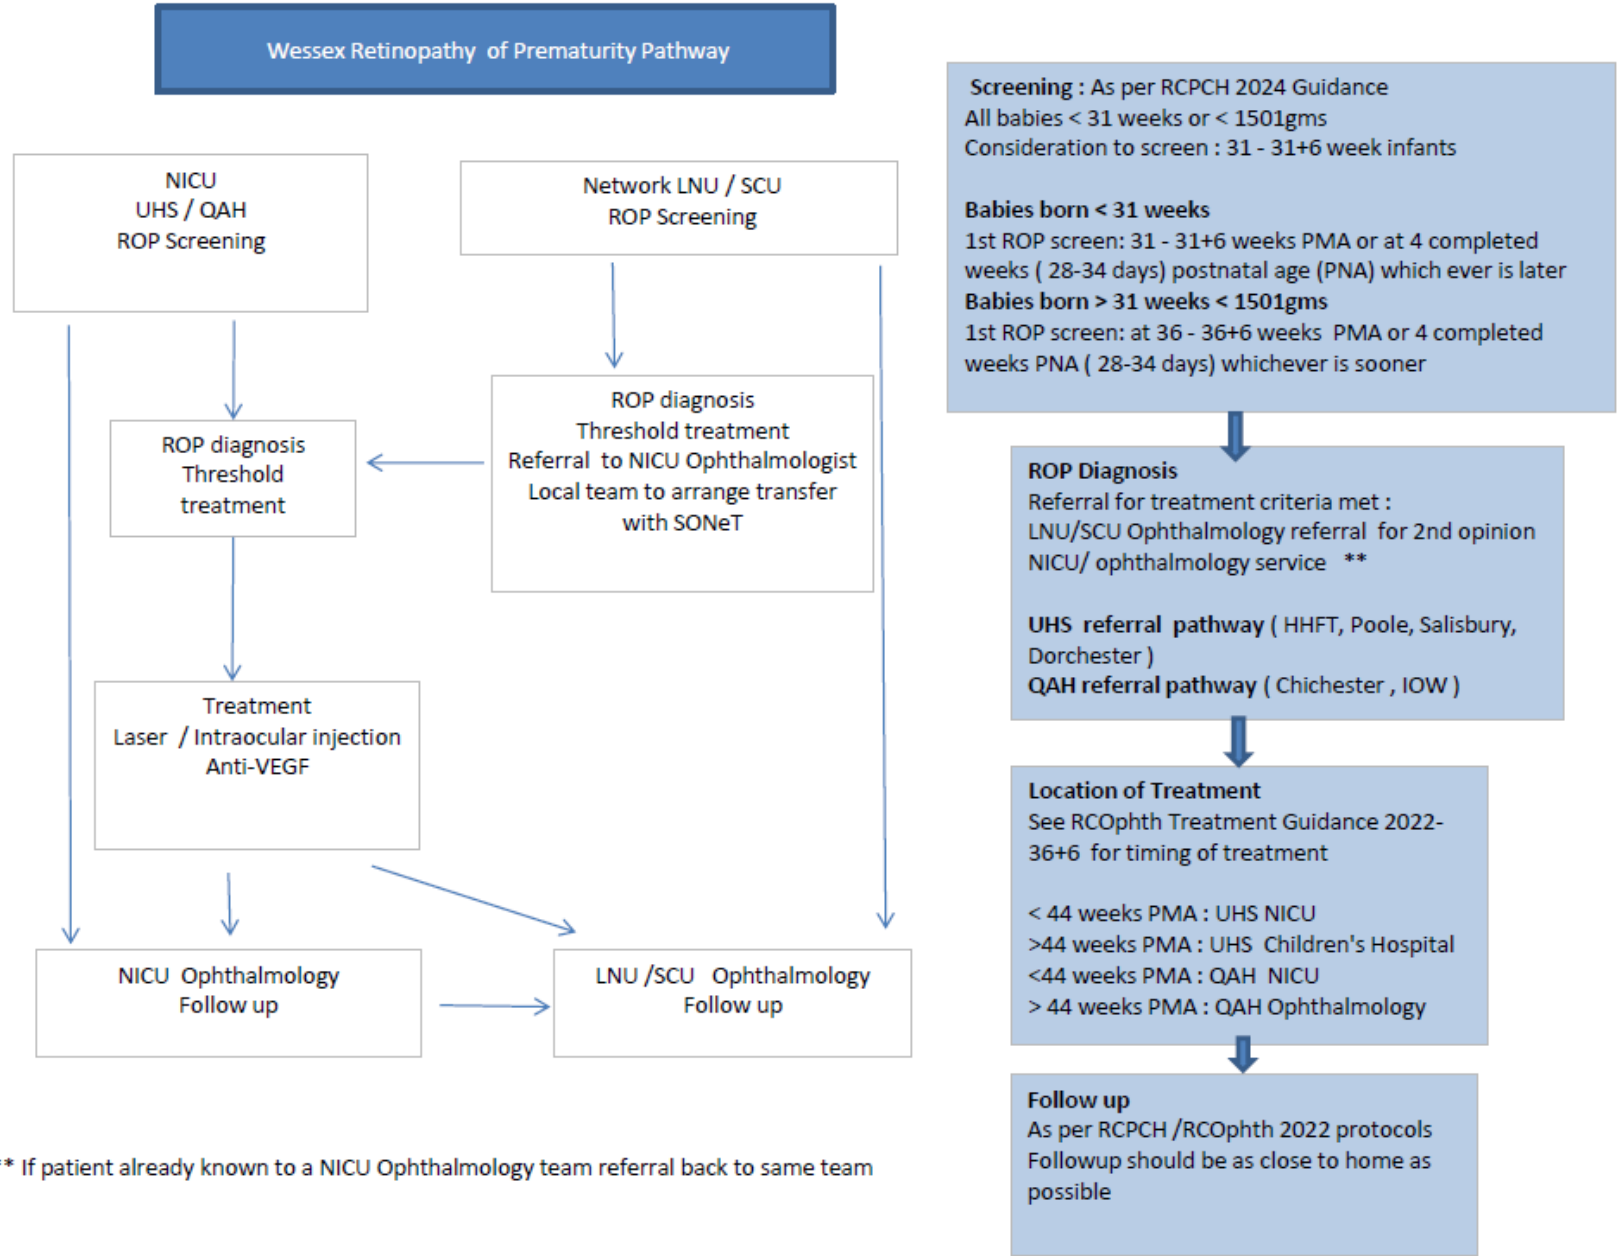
Wessex Retinopathy of Prematurity Pathway

NICU
UHS / QAH
ROP Screening

Network LNU / SCU
ROP Screening

ROP diagnosis
Threshold treatment

ROP diagnosis
Threshold treatment
Referral to NICU Ophthalmologist
Local team to arrange transfer with SONeT

Treatment
Laser / Intraocular injection
Anti-VEGF

NICU Ophthalmology
Follow up

LNU /SCU Ophthalmology
Follow up

** If patient already known to a NICU Ophthalmology team referral back to same team

Screening : As per RCPCH 2024 Guidance
All babies < 31 weeks or < 1501gms
Consideration to screen : 31 - 31+6 week infants

Babies born < 31 weeks
1st ROP screen: 31 - 31+6 weeks PMA or at 4 completed weeks ( 28-34 days) postnatal age (PNA) which ever is later
Babies born > 31 weeks < 1501gms
1st ROP screen: at 36 - 36+6 weeks PMA or 4 completed weeks PNA ( 28-34 days) whichever is sooner

ROP Diagnosis
Referral for treatment criteria met :
LNU/SCU Ophthalmology referral for 2nd opinion NICU/ ophthalmology service **

UHS referral pathway ( HHFT, Poole, Salisbury, Dorchester )
QAH referral pathway ( Chichester , IOW )

Location of Treatment
See RCOphth Treatment Guidance 2022-36+6 for timing of treatment

< 44 weeks PMA : UHS NICU
>44 weeks PMA : UHS Children's Hospital
<44 weeks PMA : QAH NICU
> 44 weeks PMA : QAH Ophthalmology

Follow up
As per RCPCH /RCOphth 2022 protocols
Followup should be as close to home as possible